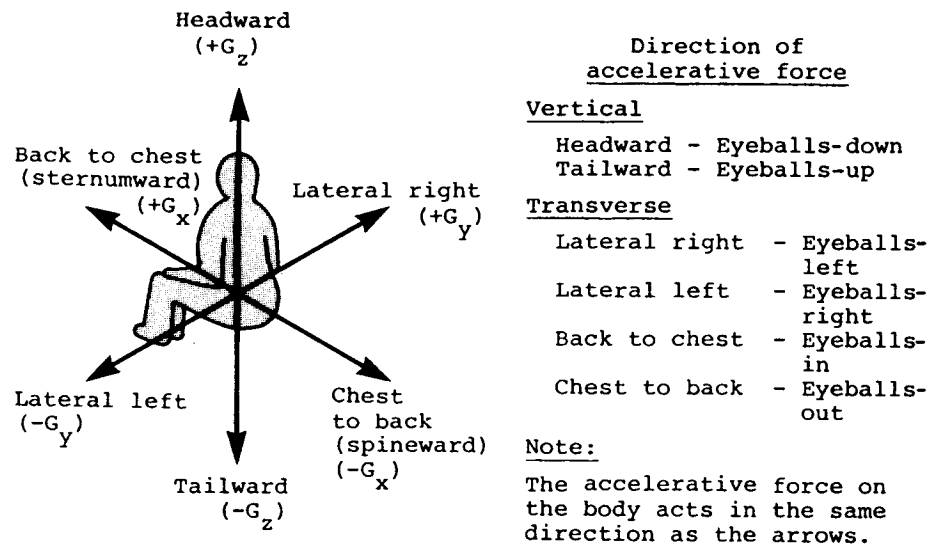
Headward
$(+G_z)$

Back to chest
(sternumward)
$(+G_x)$

Lateral right
$(+G_y)$

Lateral left
$(-G_y)$

Chest
to back
(spineward)
$(-G_x)$

Tailward
$(-G_z)$

Direction of
accelerative force

Vertical

Headward - Eyeballs-down
Tailward - Eyeballs-up

Transverse

| | |
|---|---|
| Lateral right | - Eyeballs-left |
| Lateral left | - Eyeballs-right |
| Back to chest | - Eyeballs-in |
| Chest to back | - Eyeballs-out |

Note:

The accelerative force on the body acts in the same direction as the arrows.